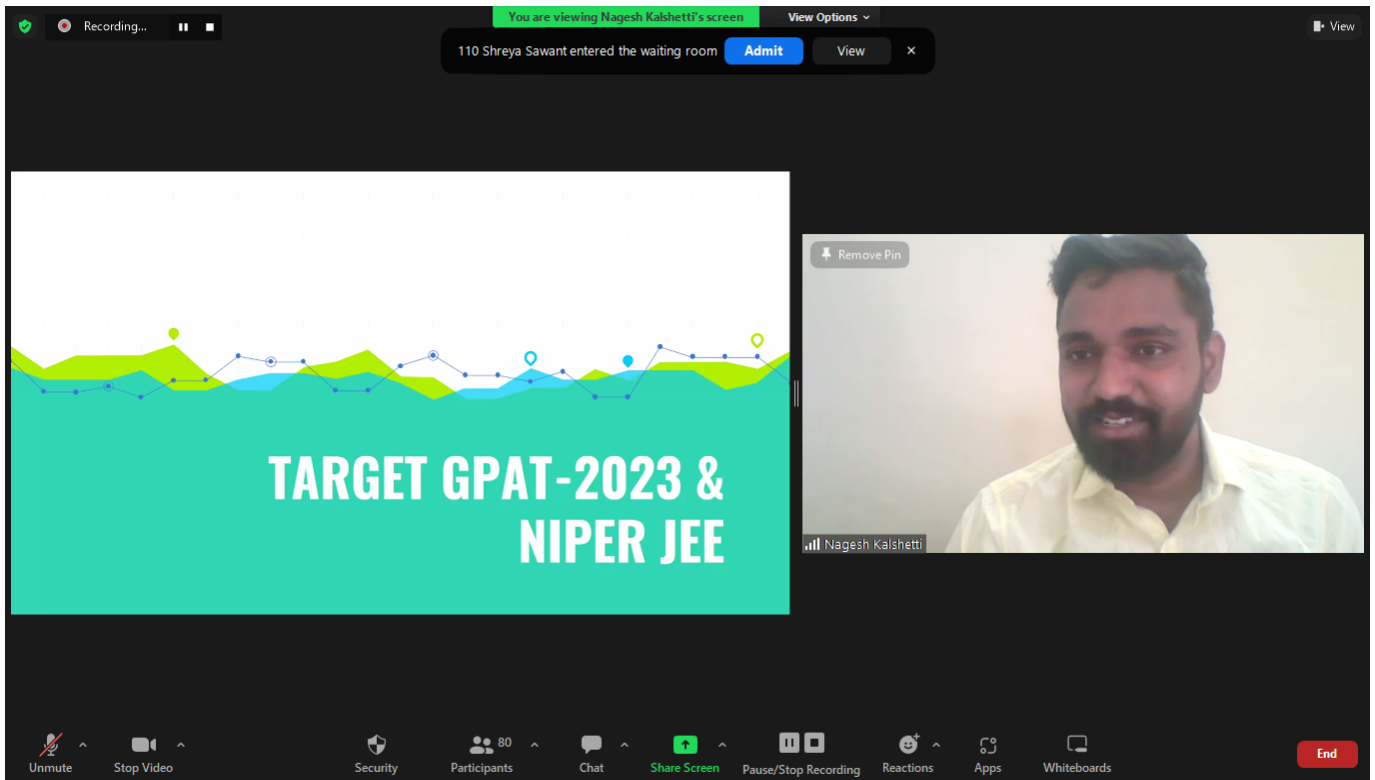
Recording...

You are viewing Nagesh Kalshetti's screen

View Options

View

110 Shreya Sawant entered the waiting room

Admit

View

TARGET GPAT-2023 & NIPER JEE

Remove Pin

Nagesh Kalshetti

Unmute

Stop Video

Security

80

Participants

Chat

Share Screen

Pause/Stop Recording

Reactions

Apps

Whiteboards

End